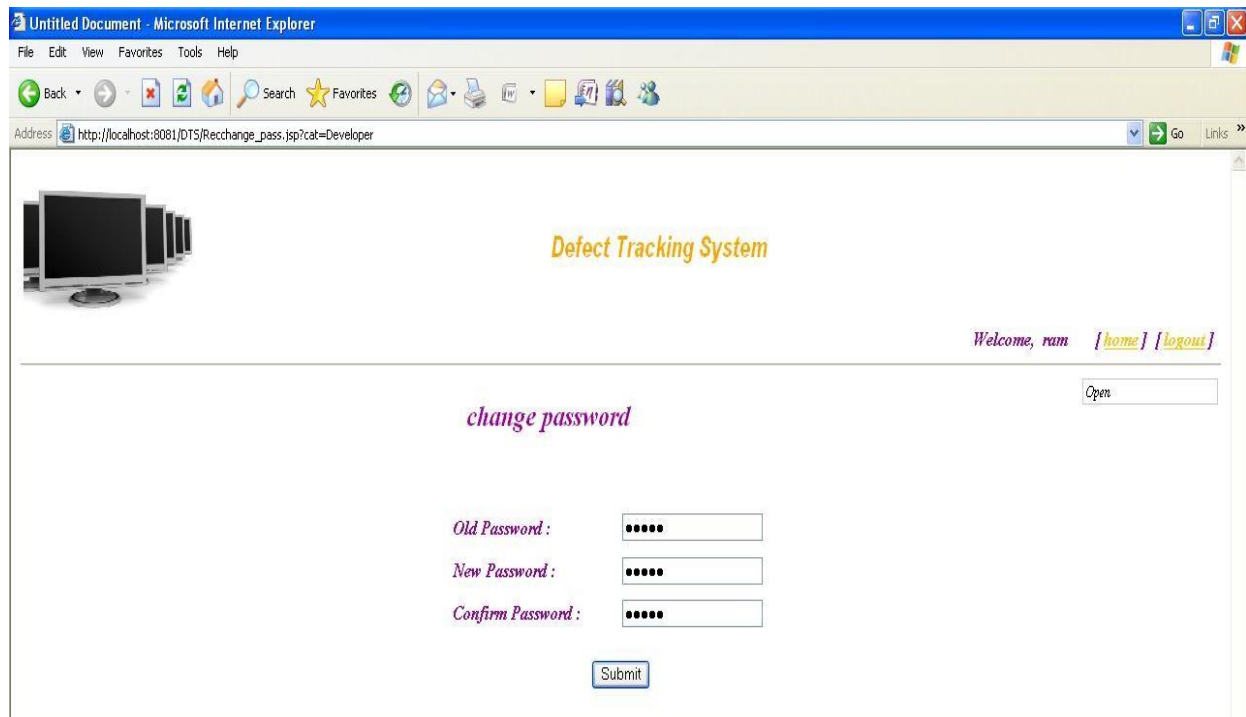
Untitled Document - Microsoft Internet Explorer

File Edit View Favorites Tools Help

Back Search Favorites

Address http://localhost:8081/DTS/Recchange_pass.jsp?cat=Developer

Go Links »

Defect Tracking System

Welcome, ram [home] [logout]

Open

change password

Old Password : •••••

New Password : •••••

Confirm Password : •••••

Submit